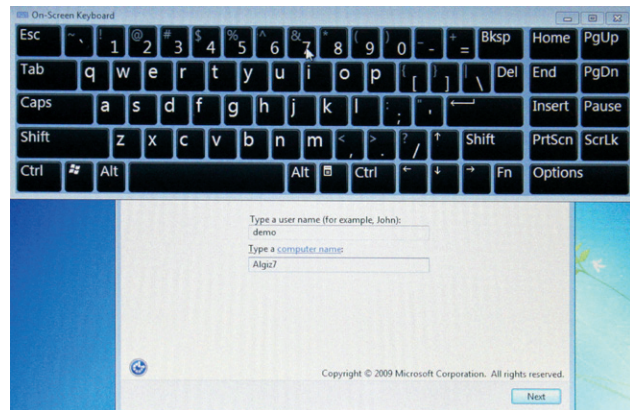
On-Screen Keyboard

Esc ~ ` ! 1 @ 2 # 3 $ 4 % 5 ^ 6 & 7 * 8 ( 9 ) 0 _ - + = Bksp Home PgUp
Tab q w e r t y u i o p { [ } ] | \ Del End PgDn
Caps a s d f g h j k l : ; " ' Insert Pause
Shift z x c v b n m < , > . ? / Shift PrtScn ScrLk
Ctrl Alt Alt Ctrl Fn Options

Type a user name (for example, John):
demo
Type a computer name:
Algiz7

Copyright © 2009 Microsoft Corporation. All rights reserved.

Next